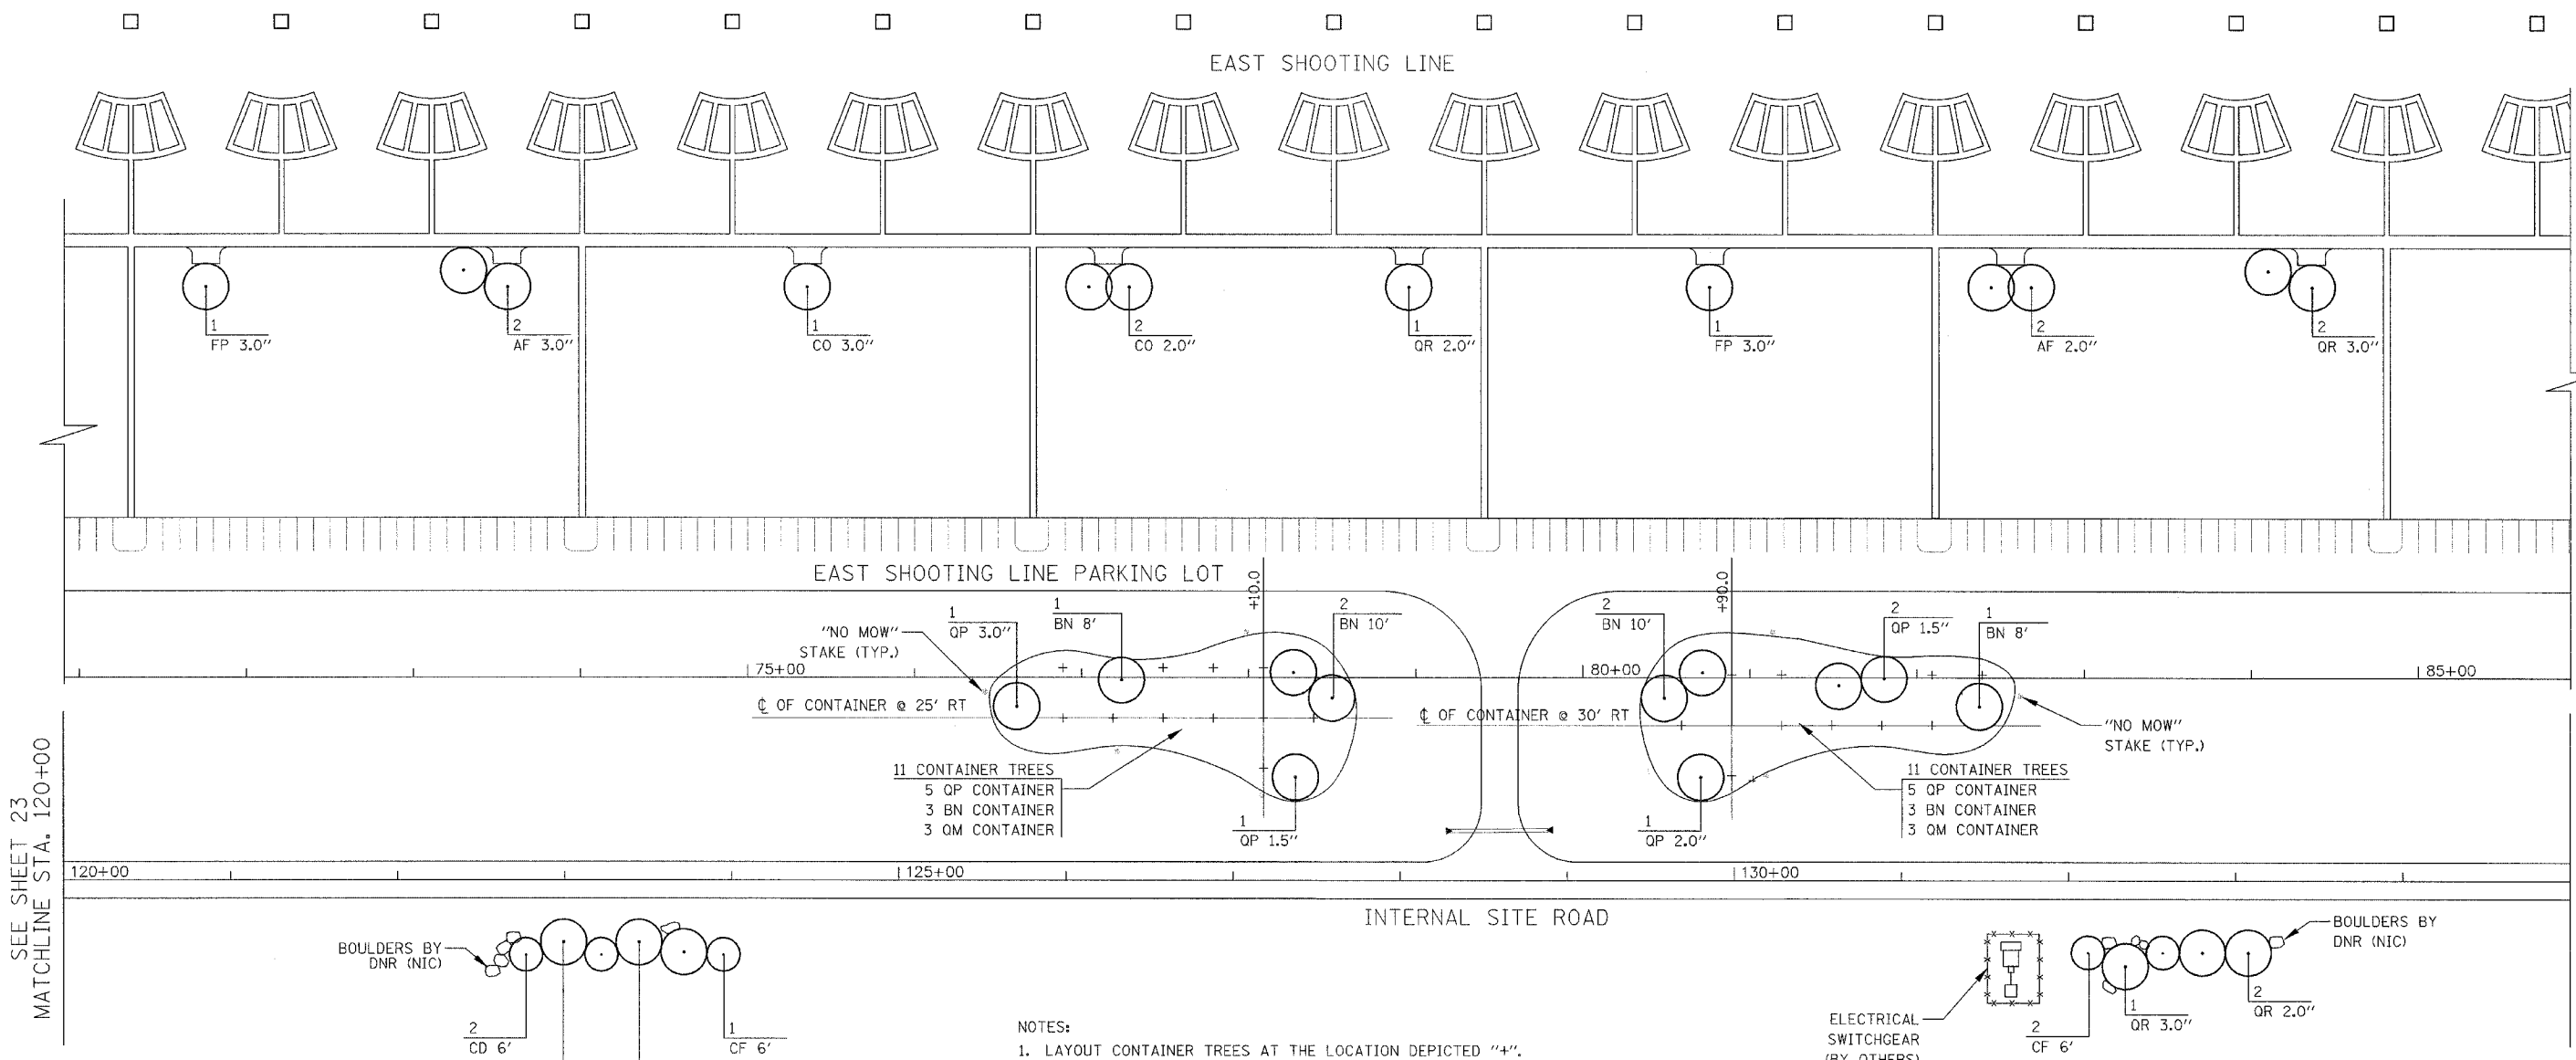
EAST SHOOTING LINE

1
FP 3.0"

2
AF 3.0"

1
CO 3.0"

2
CO 2.0"

1
QR 2.0"

1
FP 3.0"

2
AF 2.0"

2
QR 3.0"

EAST SHOOTING LINE PARKING LOT

+10.0

+90.0

1
QP 3.0"

1
BN 8'

2
BN 10'

2
BN 10'

2
QP 1.5"

1
BN 8'

"NO MOW"
STAKE (TYP.)

75+00

80+00

85+00

℄ OF CONTAINER @ 25' RT

℄ OF CONTAINER @ 30' RT

"NO MOW"
STAKE (TYP.)

11 CONTAINER TREES
5 QP CONTAINER
3 BN CONTAINER
3 QM CONTAINER

11 CONTAINER TREES
5 QP CONTAINER
3 BN CONTAINER
3 QM CONTAINER

1
QP 1.5"

1
QP 2.0"

120+00

125+00

130+00

SEE SHEET 23
MATCHLINE STA. 120+00

INTERNAL SITE ROAD

BOULDERS BY
DNR (NIC)

BOULDERS BY
DNR (NIC)

2
CD 6'

1
CF 6'

NOTES:
1. LAYOUT CONTAINER TREES AT THE LOCATION DEPICTED "+".

ELECTRICAL
SWITCHGEAR
(BY OTHERS)

2
CF 6'

1
QR 3.0"

2
QR 2.0"